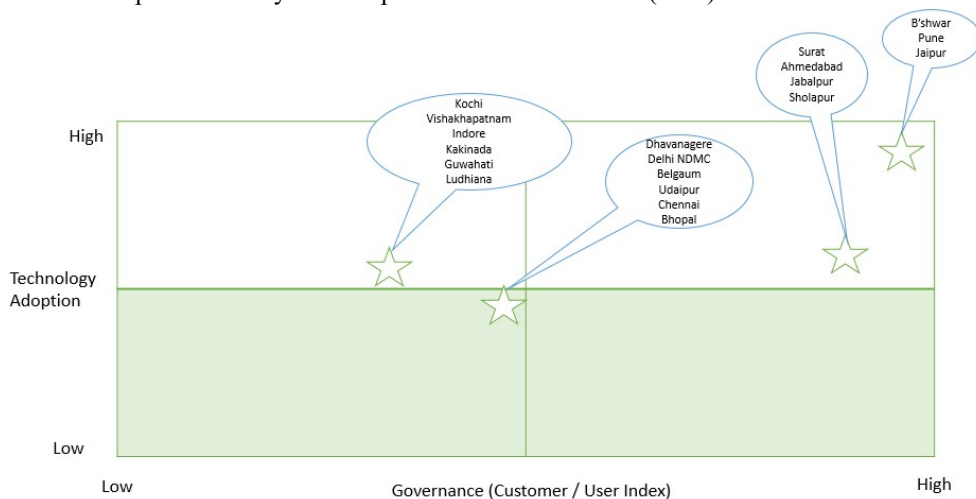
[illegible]

Surat
Ahmedabad
Jabalpur
Sholapur

B'shwar
Pune
Jaipur

Kochi
Vishakhapatnam
Indore
Kakinada
Guwahati
Ludhiana

Dhavanagere
Delhi NDMC
Belgaum
Udaipur
Chennai
Bhopal

High

Technology Adoption

Low

Low

Governance (Customer / User Index)

High